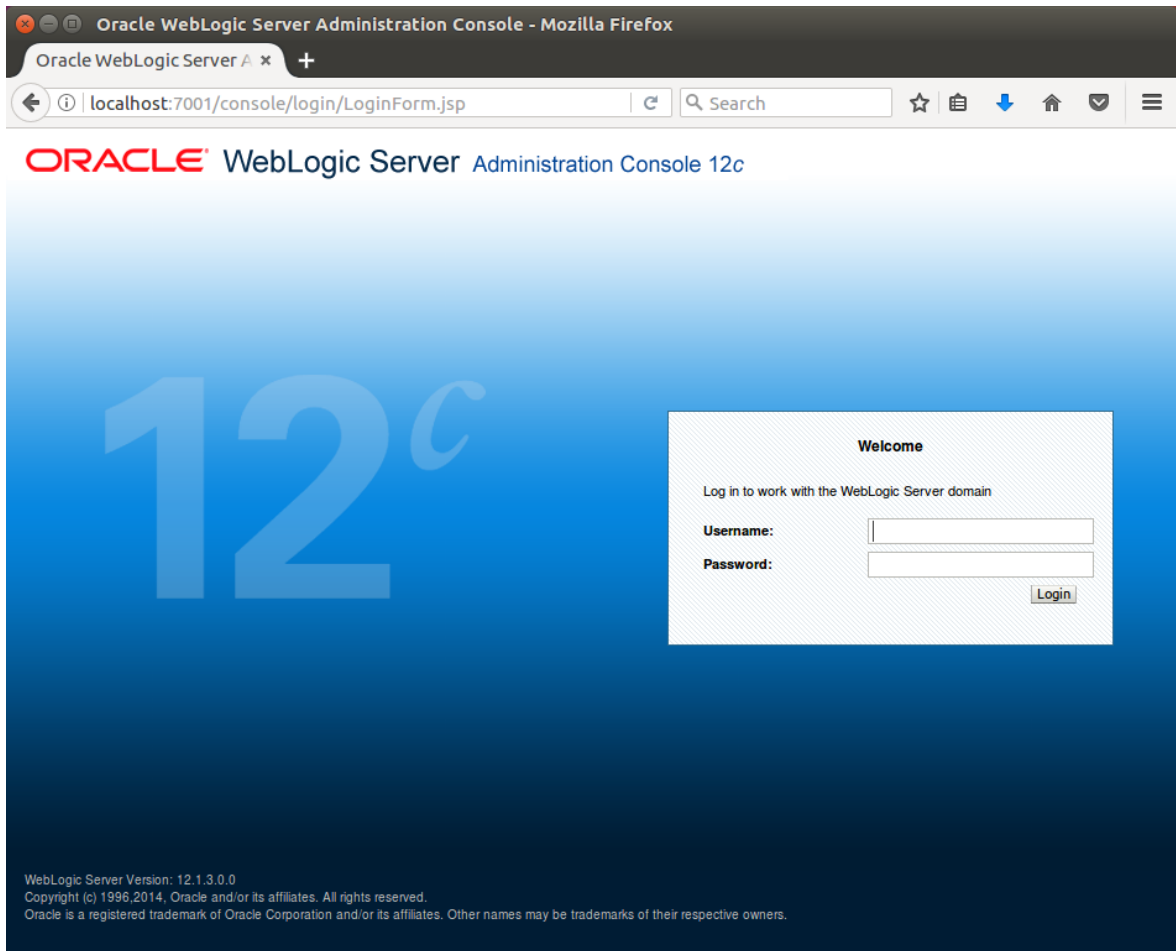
Oracle WebLogic Server Administration Console - Mozilla Firefox

Oracle WebLogic Server A ×

localhost:7001/console/login/LoginForm.jsp

Search

ORACLE WebLogic Server Administration Console 12c

12c

Welcome

Log in to work with the WebLogic Server domain

Username:

Password:

Login

WebLogic Server Version: 12.1.3.0.0
Copyright (c) 1996,2014, Oracle and/or its affiliates. All rights reserved.
Oracle is a registered trademark of Oracle Corporation and/or its affiliates. Other names may be trademarks of their respective owners.